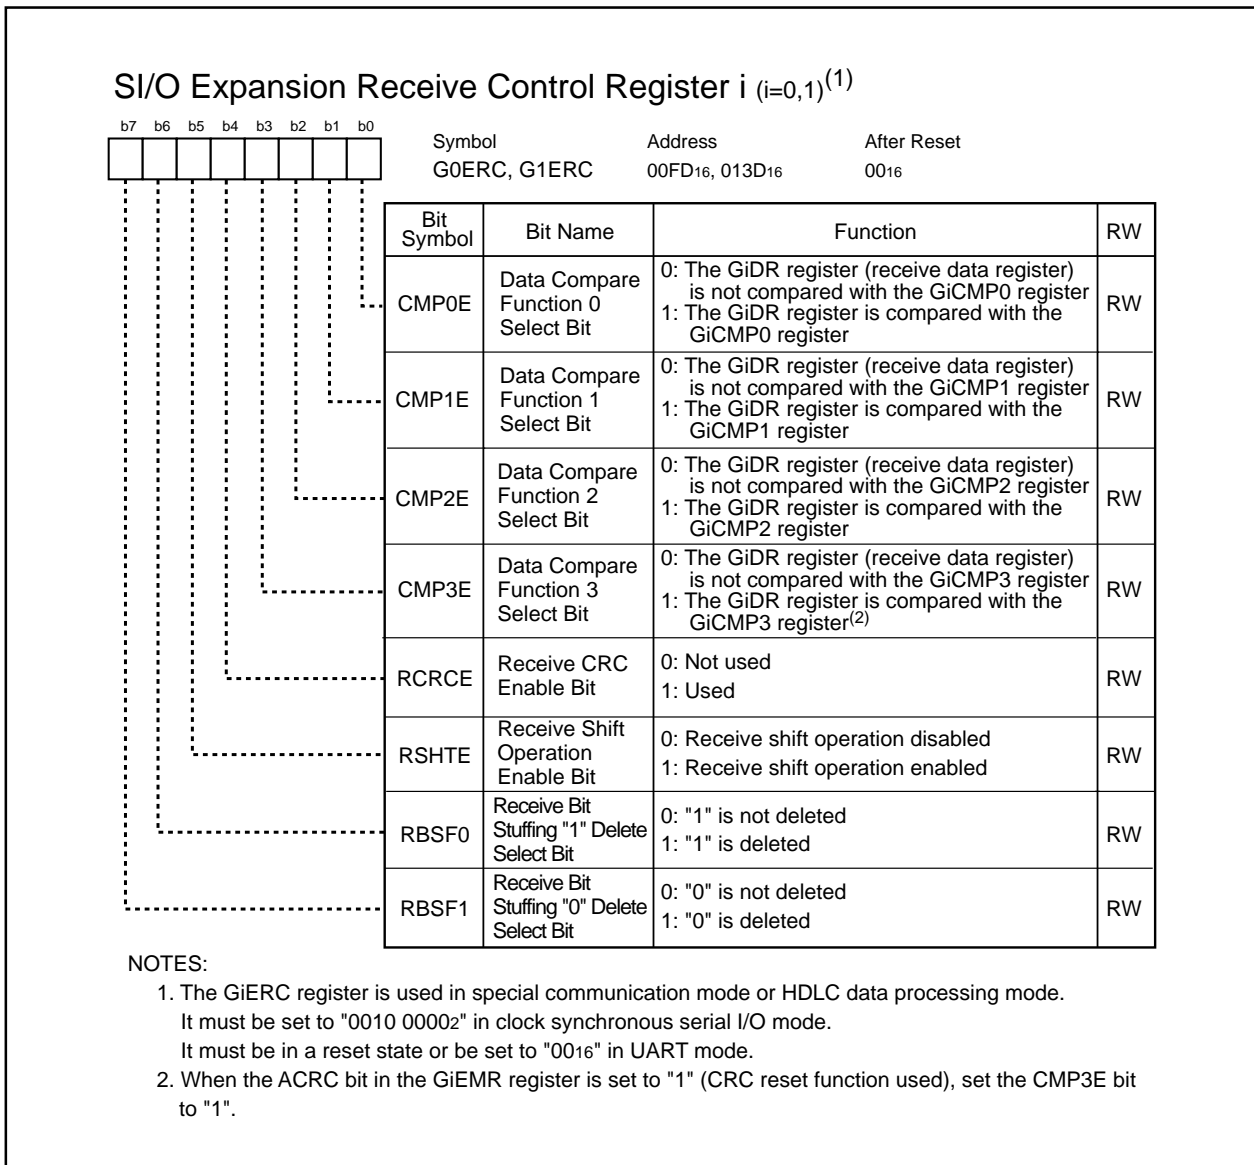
SI/O Expansion Receive Control Register i $_{(i=0,1)}$$^{(1)}$

b7 b6 b5 b4 b3 b2 b1 b0

| Symbol | Address | After Reset |
|---|---|---|
| G0ERC, G1ERC | $00FD_{16}$, $013D_{16}$ | $00_{16}$ |

| Bit Symbol | Bit Name | Function | RW |
|---|---|---|---|
| CMP0E | Data Compare Function 0 Select Bit | 0: The GiDR register (receive data register) is not compared with the GiCMP0 register 1: The GiDR register is compared with the GiCMP0 register | RW |
| CMP1E | Data Compare Function 1 Select Bit | 0: The GiDR register (receive data register) is not compared with the GiCMP1 register 1: The GiDR register is compared with the GiCMP1 register | RW |
| CMP2E | Data Compare Function 2 Select Bit | 0: The GiDR register (receive data register) is not compared with the GiCMP2 register 1: The GiDR register is compared with the GiCMP2 register | RW |
| CMP3E | Data Compare Function 3 Select Bit | 0: The GiDR register (receive data register) is not compared with the GiCMP3 register 1: The GiDR register is compared with the GiCMP3 register$^{(2)}$ | RW |
| RCRCE | Receive CRC Enable Bit | 0: Not used 1: Used | RW |
| RSHTE | Receive Shift Operation Enable Bit | 0: Receive shift operation disabled 1: Receive shift operation enabled | RW |
| RBSF0 | Receive Bit Stuffing "1" Delete Select Bit | 0: "1" is not deleted 1: "1" is deleted | RW |
| RBSF1 | Receive Bit Stuffing "0" Delete Select Bit | 0: "0" is not deleted 1: "0" is deleted | RW |

NOTES:
1. The GiERC register is used in special communication mode or HDLC data processing mode. It must be set to "0010 $0000_2$" in clock synchronous serial I/O mode. It must be in a reset state or be set to "$00_{16}$" in UART mode.
2. When the ACRC bit in the GiEMR register is set to "1" (CRC reset function used), set the CMP3E bit to "1".